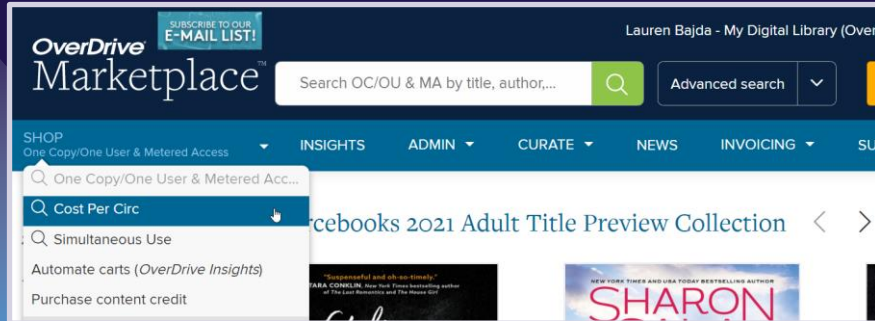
SUBSCRIBE TO OUR E-MAIL LIST!

OverDrive Marketplace™

Lauren Bajda - My Digital Library (Over

Search OC/OU & MA by title, author,...

Advanced search

SHOP
One Copy/One User & Metered Access

INSIGHTS

ADMIN

CURATE

NEWS

INVOICING

SU

One Copy/One User & Metered Acc...

Cost Per Circ

Simultaneous Use

Automate carts (*OverDrive Insights*)

Purchase content credit

rcebooks 2021 Adult Title Preview Collection

"Suspenseful and oh-so-timely."
TARA CONKLIN, New York Times bestselling author of The Last Romantics and The House Girl

#1 NEW YORK TIMES AND USA TODAY BESTSELLING AUTHOR

SHARON